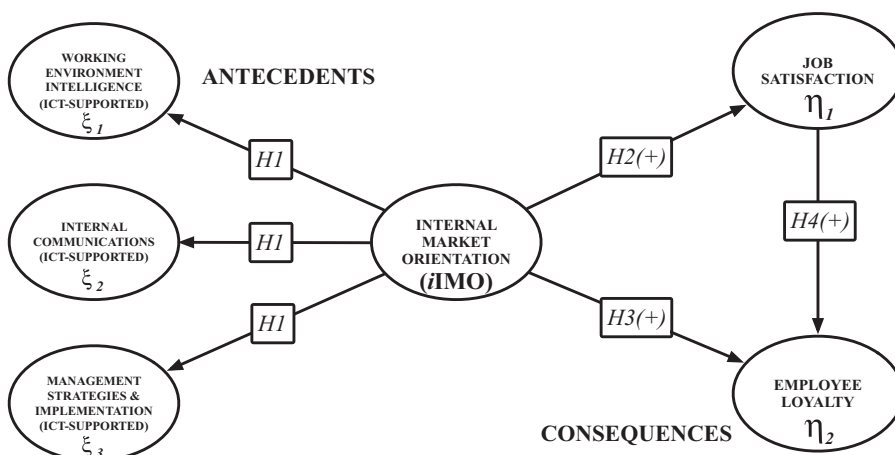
WORKING ENVIRONMENT INTELLIGENCE (ICT-SUPPORTED) $\xi_1$

ANTECEDENTS

JOB SATISFACTION $\eta_1$

H1

H2(+)

INTERNAL COMMUNICATIONS (ICT-SUPPORTED) $\xi_2$

H1

INTERNAL MARKET ORIENTATION (iIMO)

H4(+)

H1

H3(+)

MANAGEMENT STRATEGIES & IMPLEMENTATION (ICT-SUPPORTED) $\xi_3$

CONSEQUENCES

EMPLOYEE LOYALTY $\eta_2$